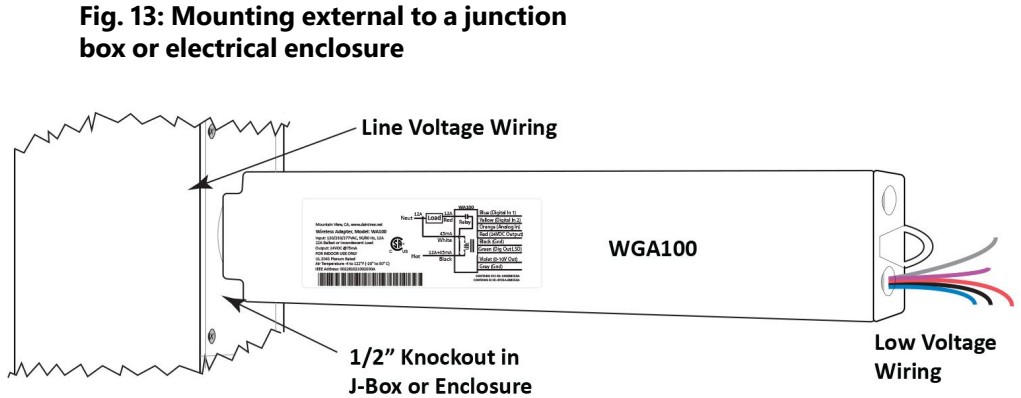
Fig. 13: Mounting external to a junction box or electrical enclosure

Line Voltage Wiring

Mountain View, CA, www.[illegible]

Wireless Adapter, Model: WA100

Input: 120/230/277VAC, 50/60 Hz, 12A
12A Ballast or Incandescent Load
Output: 24VDC @75mA
FOR INDOOR USE ONLY
UL 2043 Plenum Rated
Air Temperature: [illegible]
IEEE Address: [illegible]

Neut

12A

Load

Red

WA100

Relay

45mA

White

12A@347VAC

Black

Hot

Blue (Digital In 1)
Yellow (Digital In 2)
Orange (Analog In)
Red (24VDC Output)
Black (Gnd)
Green (Dig Out LS0)
Violet (0-10V Out)
Gray (Gnd)

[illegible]
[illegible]

WGA100

1/2" Knockout in J-Box or Enclosure

Low Voltage Wiring